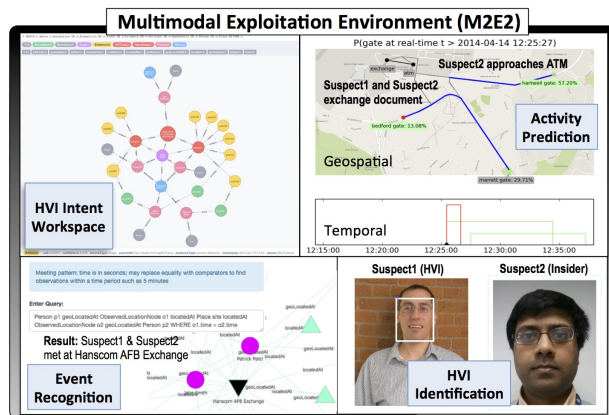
Multimodal Exploitation Environment (M2E2)

HVI Intent Workspace

P(gate at real-time t > 2014-04-14 12:25:27)

exchange

atm

Suspect2 approaches ATM

Suspect1 and Suspect2 exchange document

hartwell gate: 57.20%

bedford gate: 13.08%

Activity Prediction

Geospatial

marrett gate: 29.71%

Temporal

12:15:00 12:20:00 12:25:00 12:30:00 12:35:00

Meeting pattern: time is in seconds; may replace equality with comparators to find observations within a time period such as 5 minutes

Enter Query:

Person p1 geoLocatedAt ObservedLocationNode o1 locatedAt Place site locatedAt ObservedLocationNode o2 geoLocatedAt Person p2 WHERE o1.time = o2.time

Result: Suspect1 & Suspect2 met at Hanscom AFB Exchange

Event Recognition

Hanscom AFB Exchange

Suspect1 (HVI)

Suspect2 (Insider)

HVI Identification